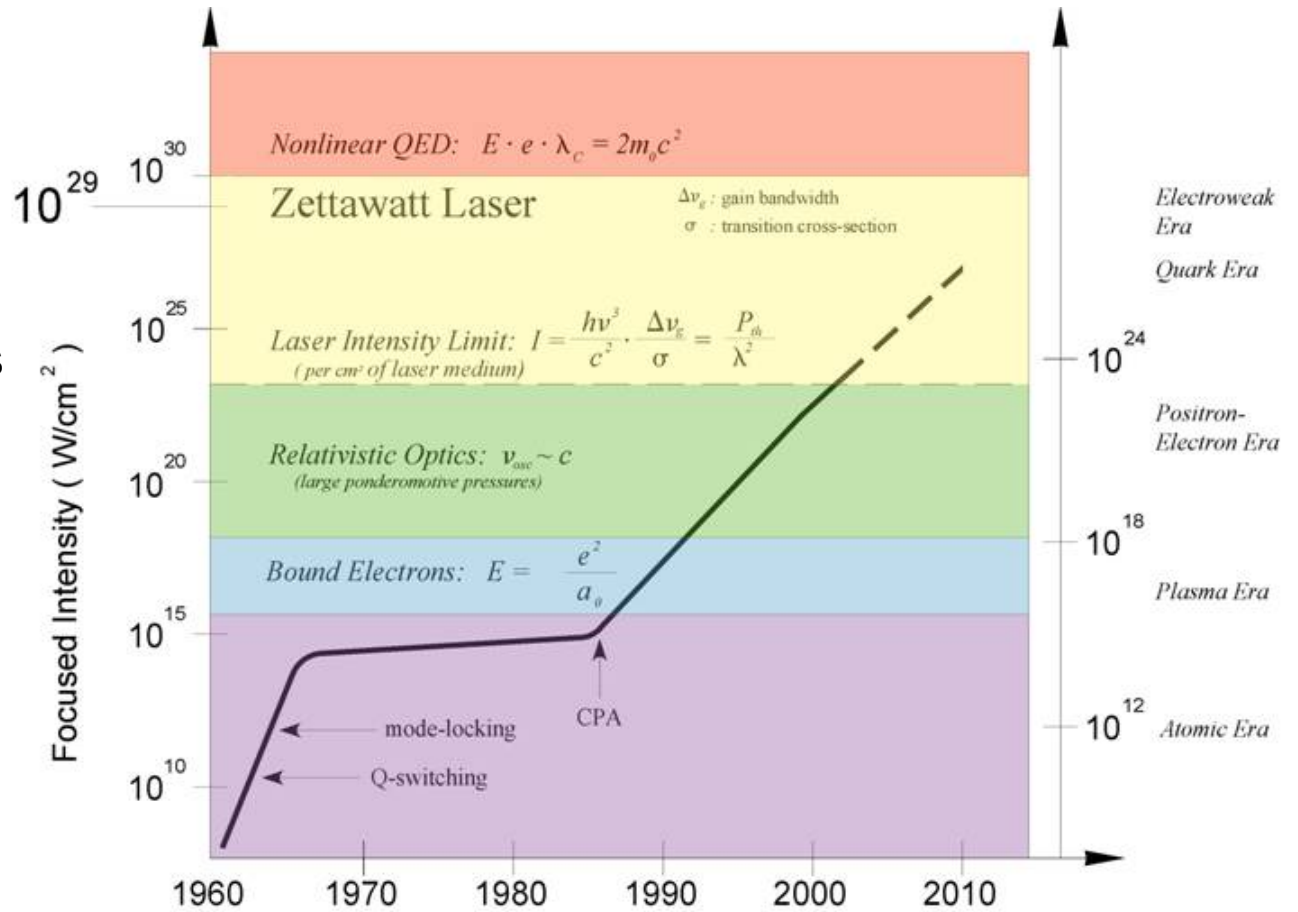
Nonlinear QED: $E \cdot e \cdot \lambda_C = 2m_0c^2$

$10^{30}$

$10^{29}$

Zettawatt Laser

$\Delta\nu_g$ : gain bandwidth
$\sigma$ : transition cross-section

Electroweak Era

Quark Era

$10^{25}$

Laser Intensity Limit: $I = \frac{h\nu^3}{c^2} \cdot \frac{\Delta\nu_g}{\sigma} = \frac{P_{th}}{\lambda^2}$
( per cm² of laser medium)

$10^{24}$

Positron-Electron Era

Relativistic Optics: $v_{osc} \sim c$
(large ponderomotive pressures)

$10^{20}$

$10^{18}$

Bound Electrons: $E = \frac{e^2}{a_0}$

Plasma Era

$10^{15}$

CPA

mode-locking

$10^{12}$

Atomic Era

Q-switching

$10^{10}$

Focused Intensity ( W/cm$^2$ )

1960 1970 1980 1990 2000 2010